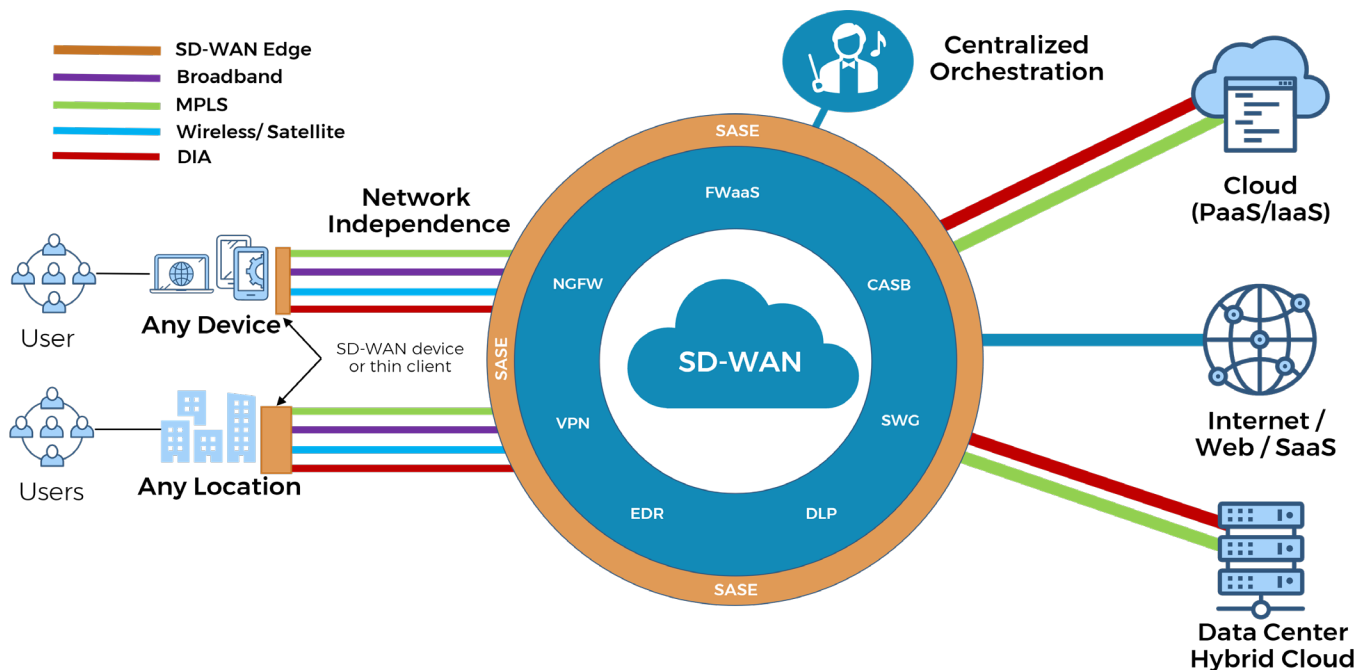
SD-WAN Edge
Broadband
MPLS
Wireless/ Satellite
DIA

Centralized Orchestration

Network Independence

User
Any Device

SD-WAN device or thin client

Users
Any Location

SASE
FWaaS
NGFW
CASB
SASE
SD-WAN
VPN
SWG
EDR
DLP
SASE

Cloud (PaaS/IaaS)

Internet / Web / SaaS

Data Center Hybrid Cloud